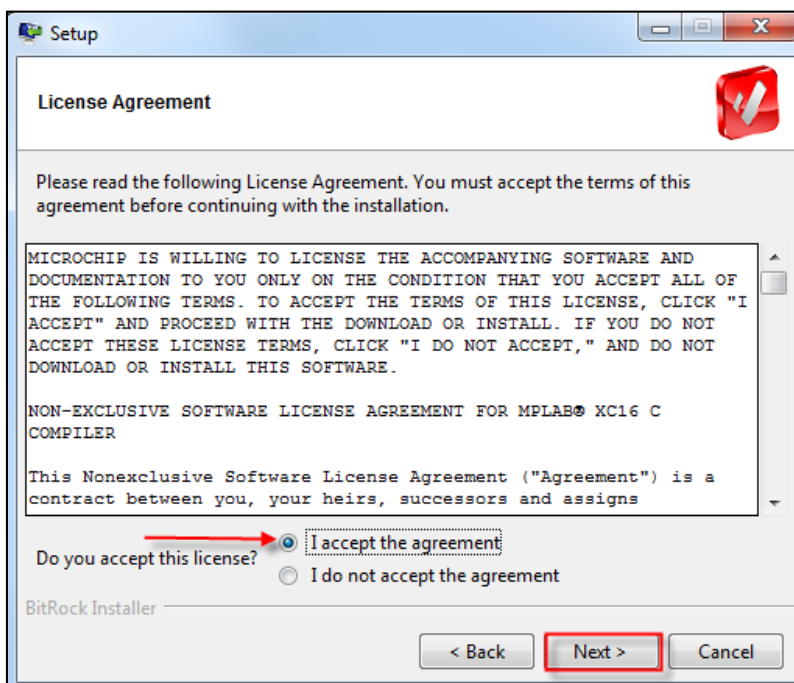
Setup

License Agreement

Please read the following License Agreement. You must accept the terms of this agreement before continuing with the installation.

MICROCHIP IS WILLING TO LICENSE THE ACCOMPANYING SOFTWARE AND DOCUMENTATION TO YOU ONLY ON THE CONDITION THAT YOU ACCEPT ALL OF THE FOLLOWING TERMS. TO ACCEPT THE TERMS OF THIS LICENSE, CLICK "I ACCEPT" AND PROCEED WITH THE DOWNLOAD OR INSTALL. IF YOU DO NOT ACCEPT THESE LICENSE TERMS, CLICK "I DO NOT ACCEPT," AND DO NOT DOWNLOAD OR INSTALL THIS SOFTWARE.

NON-EXCLUSIVE SOFTWARE LICENSE AGREEMENT FOR MPLAB® XC16 C COMPILER

This Nonexclusive Software License Agreement ("Agreement") is a contract between you, your heirs, successors and assigns

Do you accept this license?
I accept the agreement
I do not accept the agreement

BitRock Installer

< Back
Next >
Cancel